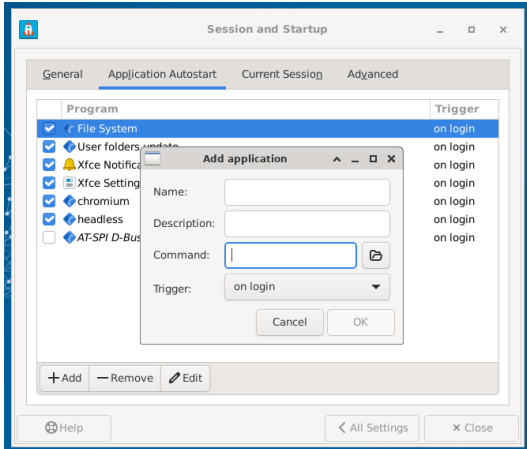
Session and Startup

General | Application Autostart | Current Session | Advanced

| Program | Trigger |
|---|---|
| File System | on login |
| User folders update | on login |
| Xfce Notifica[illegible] | on login |
| Xfce Setting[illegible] | on login |
| chromium | on login |
| headless | on login |
| AT-SPI D-Bus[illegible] | on login |

Add application

Name:

Description:

Command:

Trigger: on login

Cancel
OK

+ Add
— Remove
Edit

Help
< All Settings
× Close